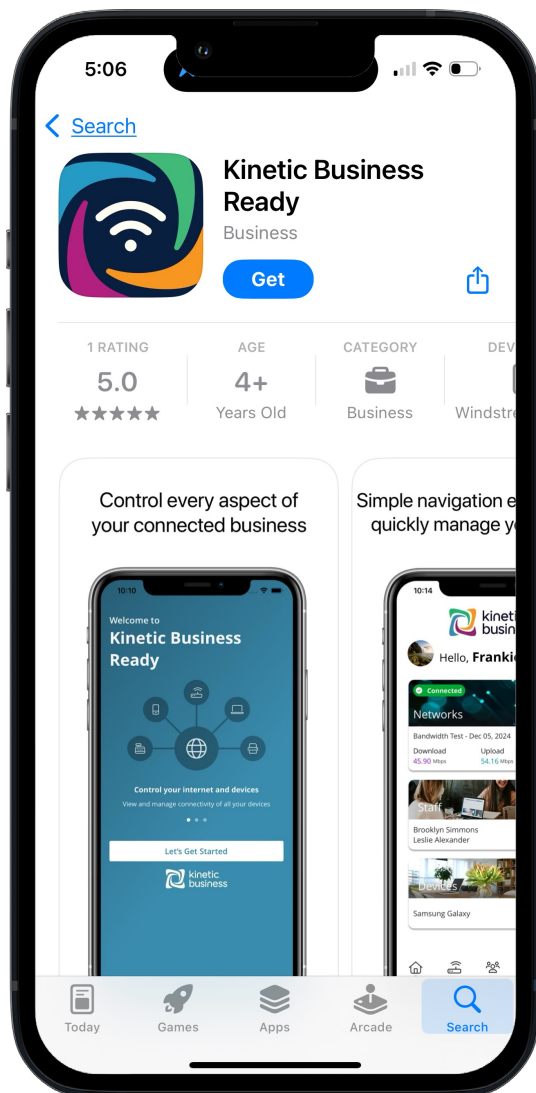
5:06

< Search

Kinetic Business Ready
Business
Get

1 RATING
5.0
★★★★★

AGE
4+
Years Old

CATEGORY
Business

DEV
Windstr

Control every aspect of your connected business

10:10
Welcome to
Kinetic Business Ready
Control your internet and devices
View and manage connectivity of all your devices
Let's Get Started
kinetic business

Simple navigation e quickly manage y

10:14
kinetic busin
Hello, Franki
Connected
Networks
Bandwidth Test - Dec 05, 2024
Download
45.90 Mbps
Upload
54.16 Mbps
Staff
Brooklyn Simmons
Leslie Alexander
Devices
Samsung Galaxy

Today
Games
Apps
Arcade
Search